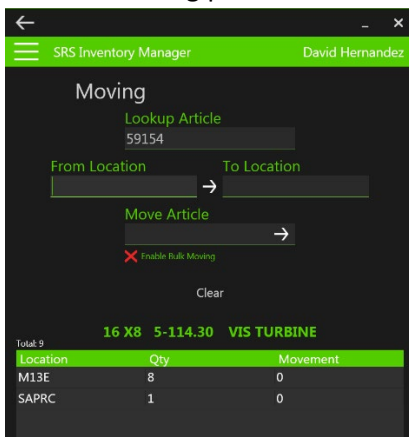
SRS Inventory Manager
David Hernandez

Moving

Lookup Article
59154

From Location
To Location

Move Article

Enable Bulk Moving

Clear

Total: 9
16 X8 5-114.30 VIS TURBINE

| Location | Qty | Movement |
|---|---|---|
| M13E | 8 | 0 |
| SAPRC | 1 | 0 |